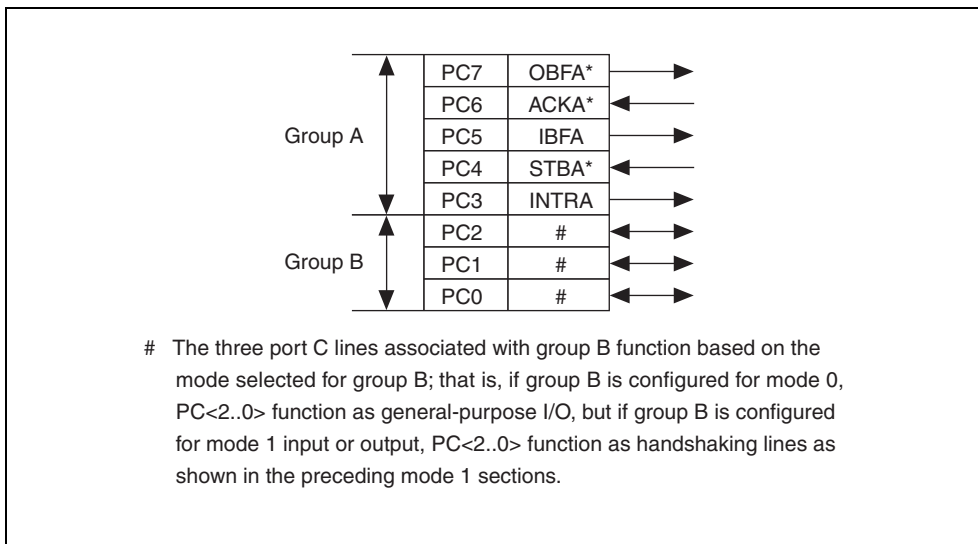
Group A

Group B

| PC7 | OBFA* |
|---|---|
| PC6 | ACKA* |
| PC5 | IBFA |
| PC4 | STBA* |
| PC3 | INTRA |
| PC2 | # |
| PC1 | # |
| PC0 | # |

# The three port C lines associated with group B function based on the mode selected for group B; that is, if group B is configured for mode 0, PC<2..0> function as general-purpose I/O, but if group B is configured for mode 1 input or output, PC<2..0> function as handshaking lines as shown in the preceding mode 1 sections.